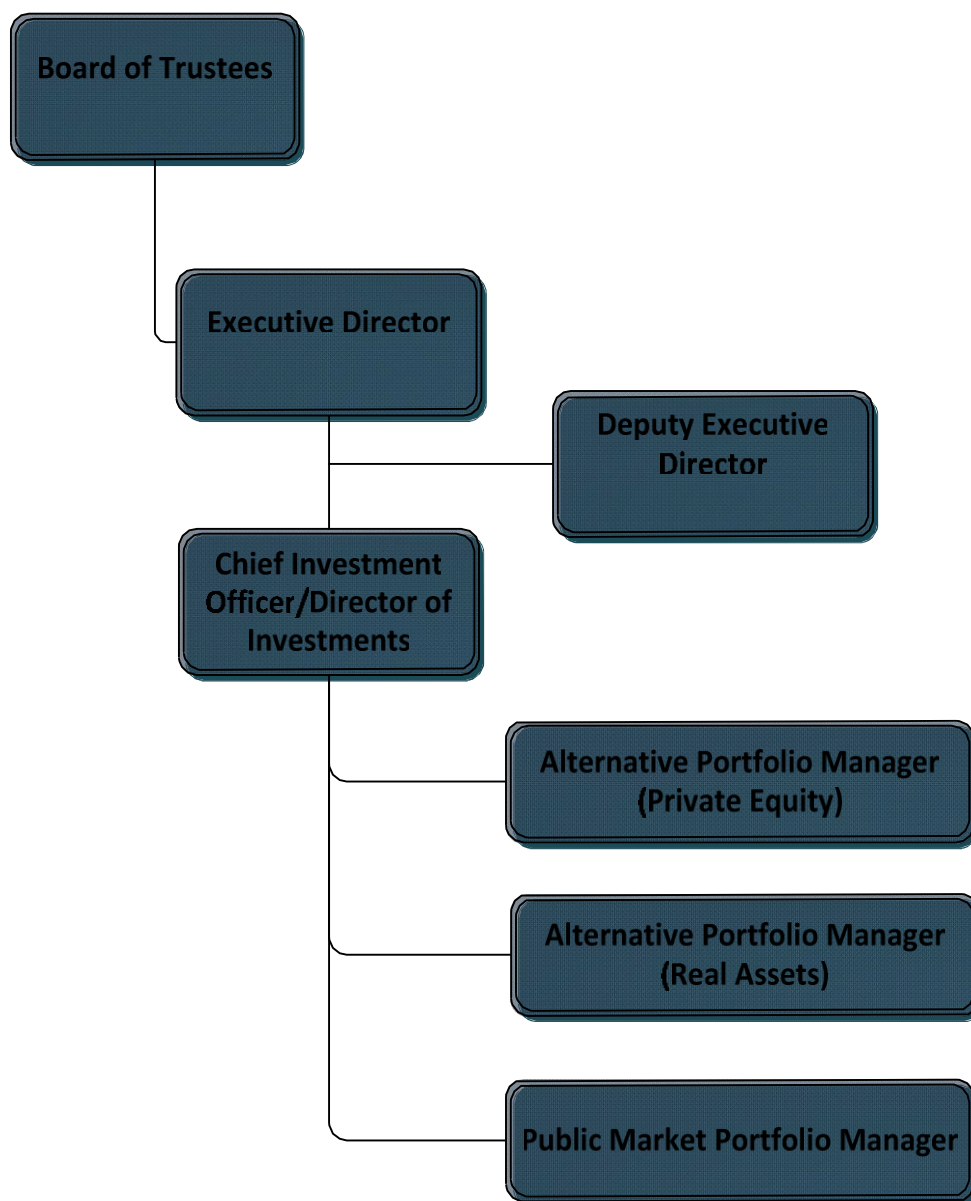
Board of Trustees

Executive Director

Deputy Executive Director

Chief Investment Officer/Director of Investments

Alternative Portfolio Manager (Private Equity)

Alternative Portfolio Manager (Real Assets)

Public Market Portfolio Manager